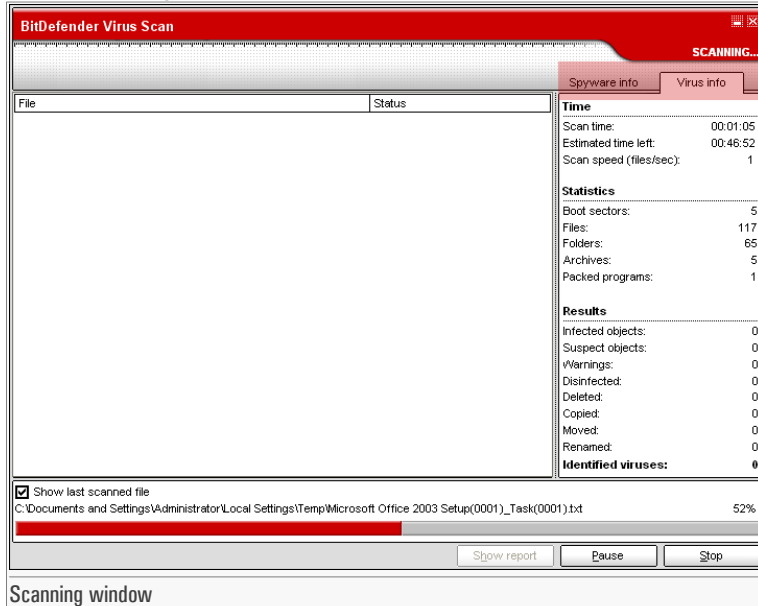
BitDefender Virus Scan

SCANNING...

Spyware info

Virus info

| File | Status |
|---|---|

Time

Scan time: 00:01:05
Estimated time left: 00:46:52
Scan speed (files/sec): 1

Statistics

Boot sectors: 5
Files: 117
Folders: 65
Archives: 5
Packed programs: 1

Results

Infected objects: 0
Suspect objects: 0
Warnings: 0
Disinfected: 0
Deleted: 0
Copied: 0
Moved: 0
Renamed: 0
Identified viruses: 0

Show last scanned file

C:\Documents and Settings\Administrator\Local Settings\Temp\Microsoft Office 2003 Setup(0001)_Task(0001).txt

52%

Show report

Pause

Stop

Scanning window